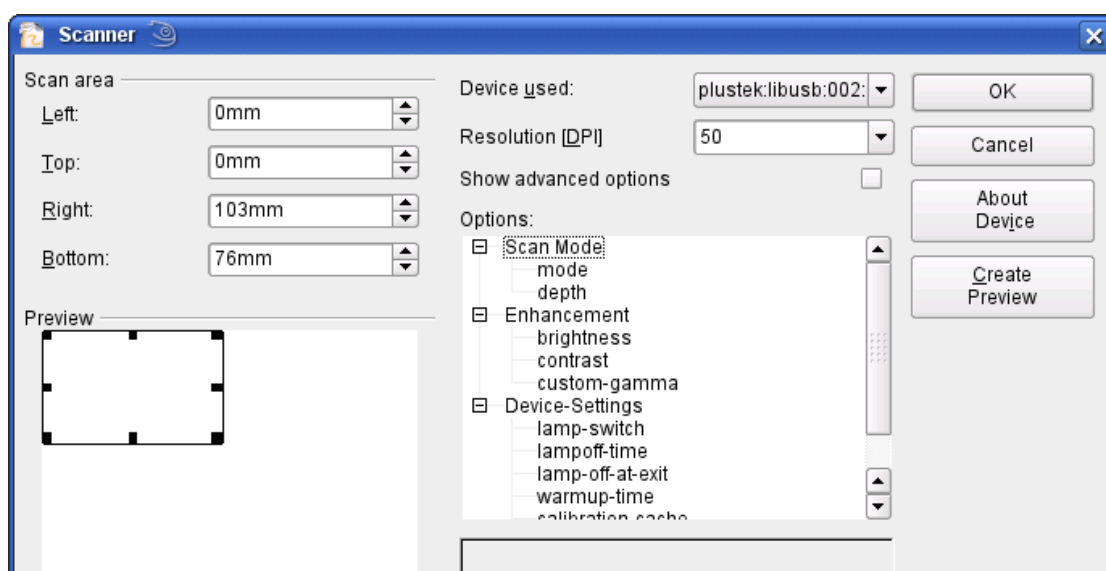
Scanner

Scan area
Left: 0mm
Top: 0mm
Right: 103mm
Bottom: 76mm

Preview

Device used: plustek:libusb:002:
Resolution [DPI] 50
Show advanced options
Options:
Scan Mode
mode
depth
Enhancement
brightness
contrast
custom-gamma
Device-Settings
lamp-switch
lampoff-time
lamp-off-at-exit
warmup-time
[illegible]

OK
Cancel
About Device
Create Preview